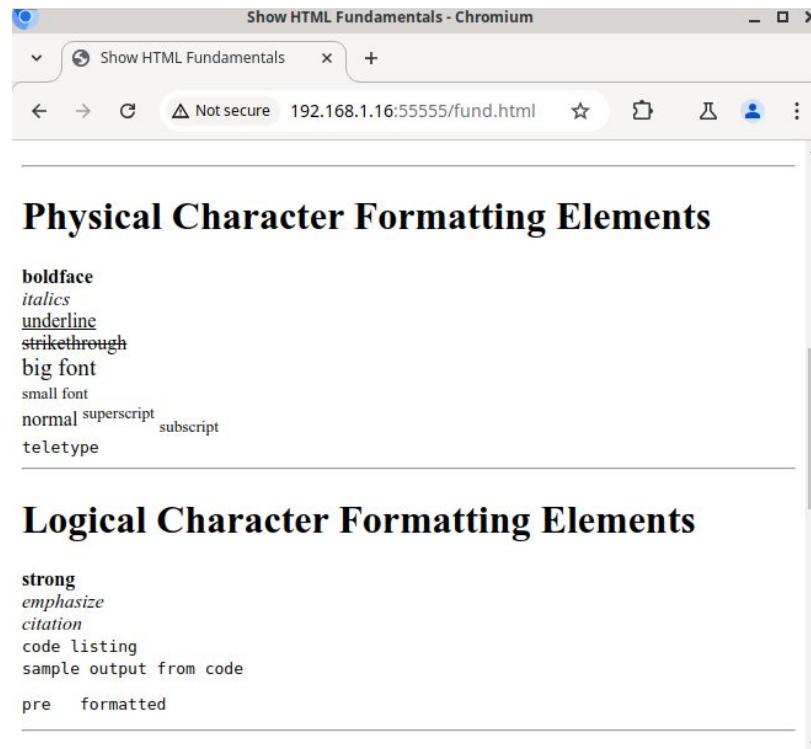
Show HTML Fundamentals - Chromium

Show HTML Fundamentals ×
+

Not secure 192.168.1.16:55555/fund.html

# Physical Character Formatting Elements

**boldface**
*italics*
underline
~~strikethrough~~
big font
small font
normal $^{superscript}$ $_{subscript}$
teletype

# Logical Character Formatting Elements

**strong**
*emphasize*
*citation*
code listing
sample output from code

pre   formatted